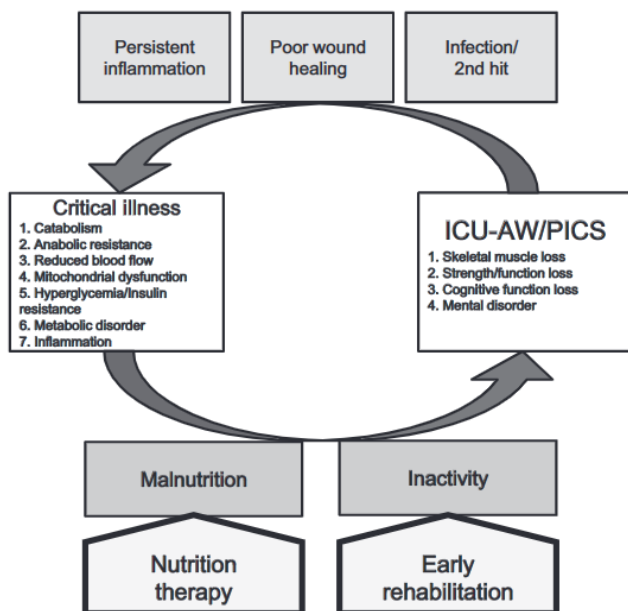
Persistent inflammation

Poor wound healing

Infection/ 2nd hit

Critical illness
1. Catabolism
2. Anabolic resistance
3. Reduced blood flow
4. Mitochondrial dysfunction
5. Hyperglycemia/Insulin resistance
6. Metabolic disorder
7. Inflammation

ICU-AW/PICS
1. Skeletal muscle loss
2. Strength/function loss
3. Cognitive function loss
4. Mental disorder

Malnutrition

Inactivity

Nutrition therapy

Early rehabilitation